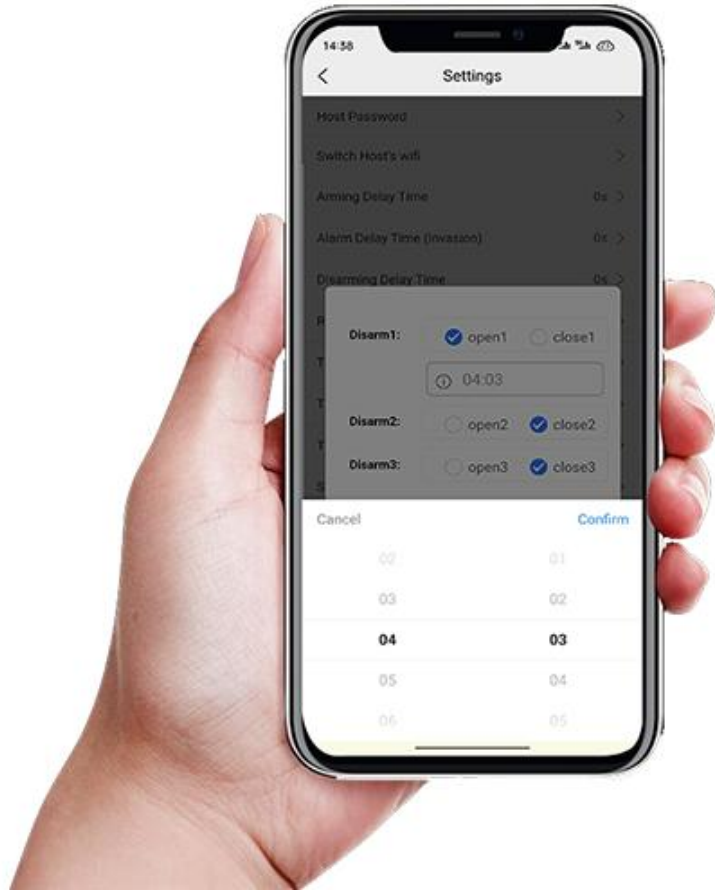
14:38

<

Settings

Host Password

Switch Host's wifi

Arming Delay Time 0s

Alarm Delay Time (invasion) 0s

Disarming Delay Time 0s

Disarm1: open1 close1

04:03

Disarm2: open2 close2

Disarm3: open3 close3

Cancel

Confirm

02 01

03 02

04 03

05 04

06 05